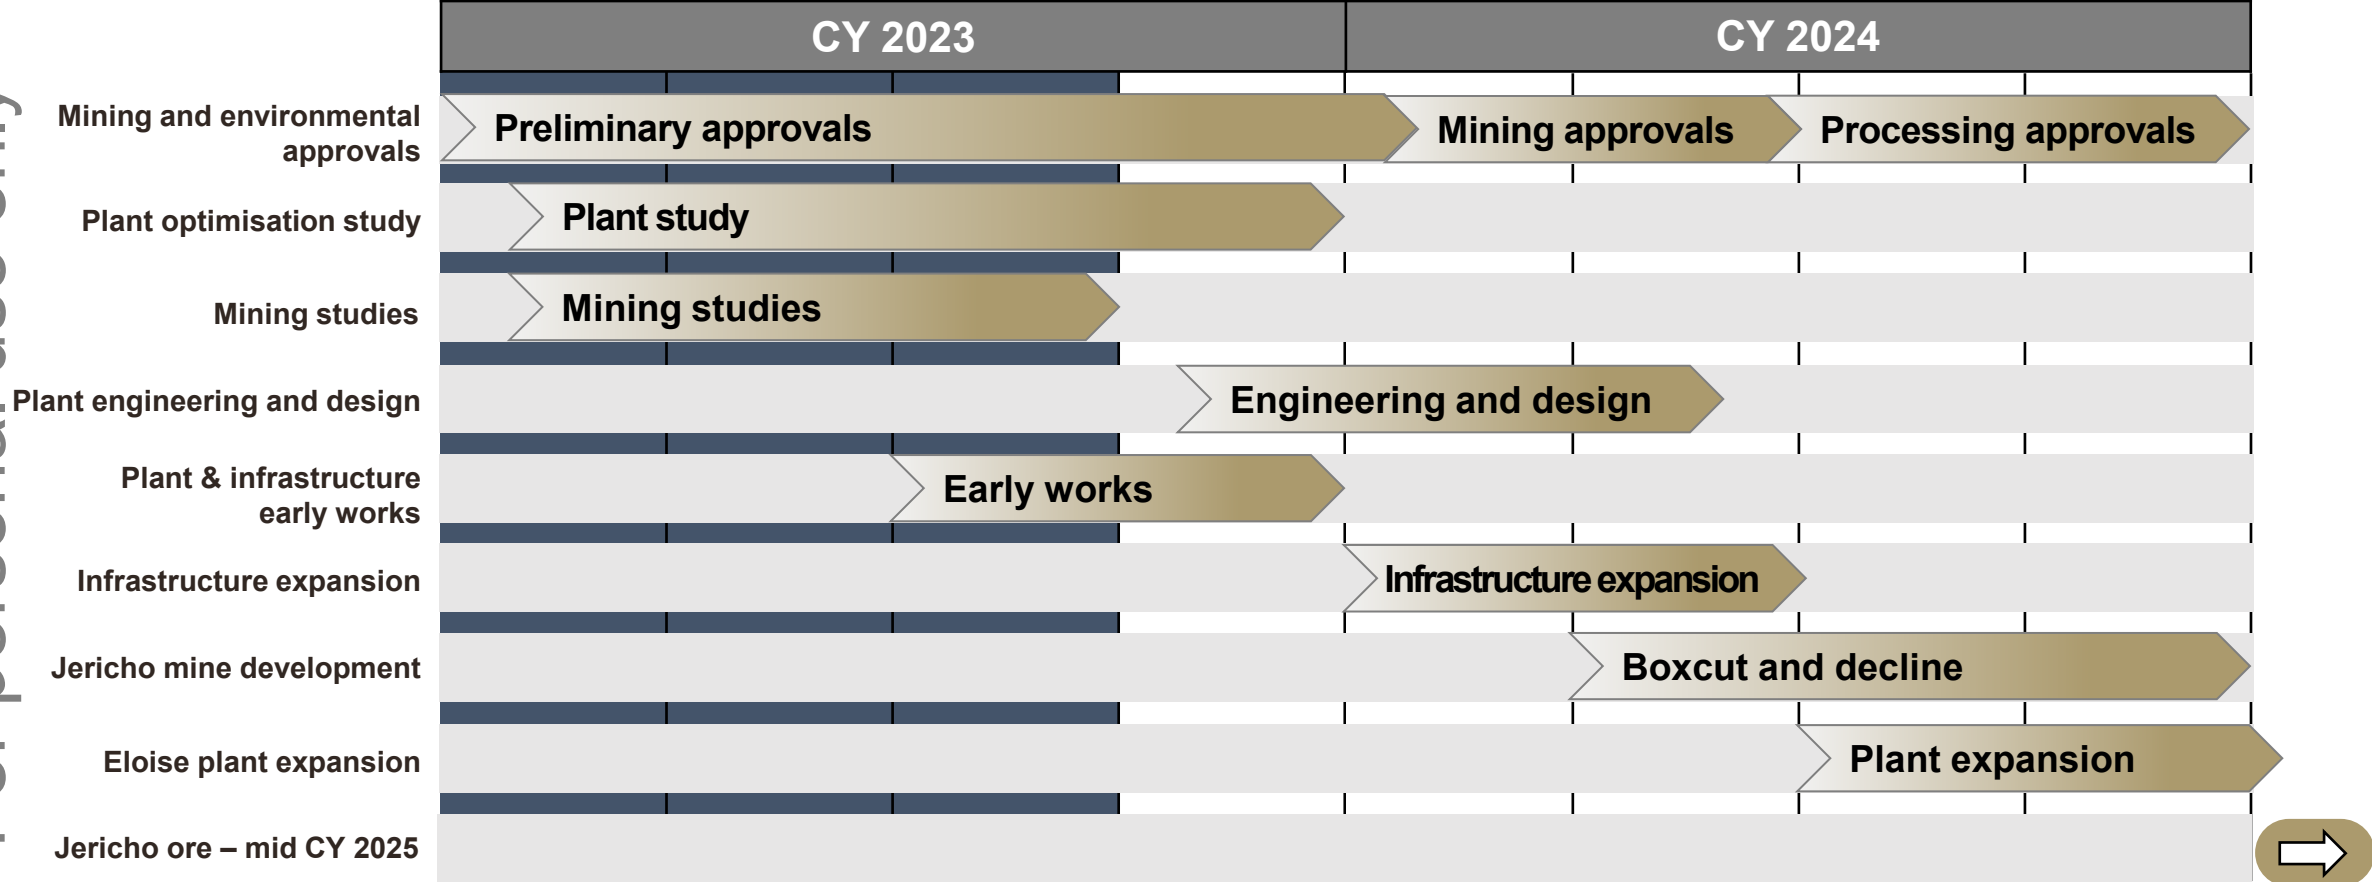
| | CY 2023 | CY 2024 |
|---|---|---|
| Mining and environmental approvals | Preliminary approvals | Mining approvals / Processing approvals |
| Plant optimisation study | Plant study | |
| Mining studies | Mining studies | |
| Plant engineering and design | Engineering and design | |
| Plant & infrastructure early works | Early works | |
| Infrastructure expansion | | Infrastructure expansion |
| Jericho mine development | | Boxcut and decline |
| Eloise plant expansion | | Plant expansion |
| Jericho ore – mid CY 2025 | | |